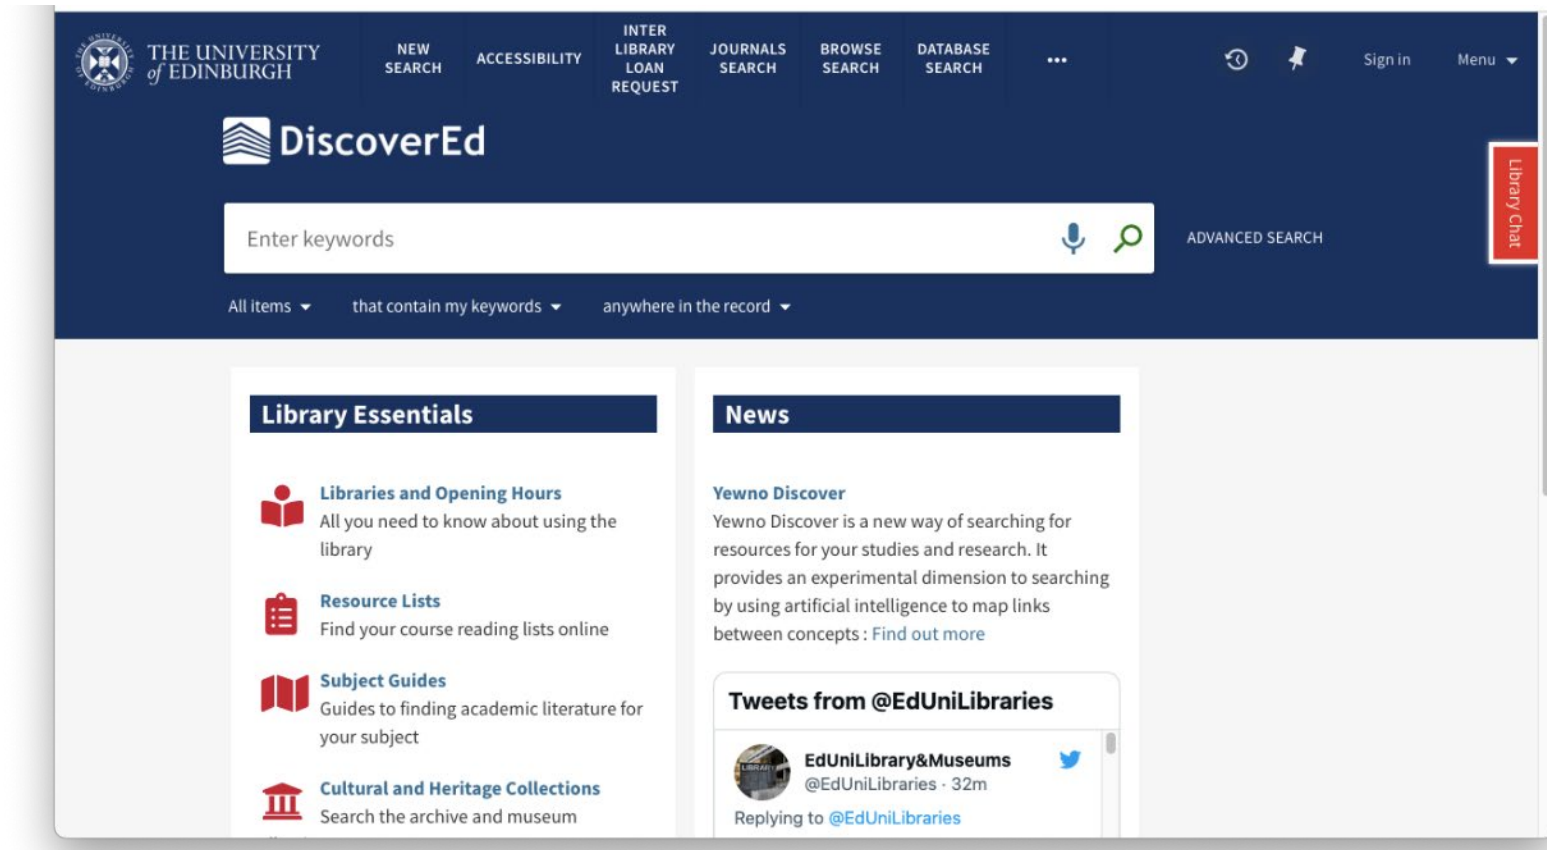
THE UNIVERSITY of EDINBURGH

NEW SEARCH
ACCESSIBILITY
INTER LIBRARY LOAN REQUEST
JOURNALS SEARCH
BROWSE SEARCH
DATABASE SEARCH
•••
Sign in
Menu

DiscoverEd

Enter keywords

ADVANCED SEARCH

Library Chat

All items
that contain my keywords
anywhere in the record

Library Essentials

Libraries and Opening Hours
All you need to know about using the library

Resource Lists
Find your course reading lists online

Subject Guides
Guides to finding academic literature for your subject

Cultural and Heritage Collections
Search the archive and museum

News

Yewno Discover
Yewno Discover is a new way of searching for resources for your studies and research. It provides an experimental dimension to searching by using artificial intelligence to map links between concepts : Find out more

Tweets from @EdUniLibraries

EdUniLibrary&Museums
@EdUniLibraries · 32m
Replying to @EdUniLibraries